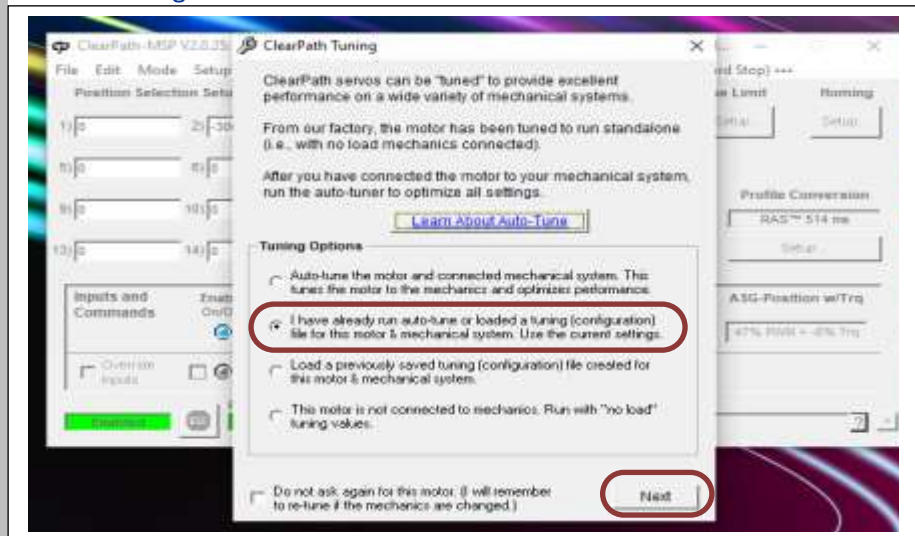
ClearPath-MSP V2.0.35
File Edit Mode Setup
Position Selection Setu
1) 0
2) -30
5) 0
6) 0
9) 0
10) 0
13) 0
14) 0
Inputs and Commands
Enab On/O
Override Inputs
Enabled

ClearPath Tuning

ClearPath servos can be "tuned" to provide excellent performance on a wide variety of mechanical systems.

From our factory, the motor has been tuned to run standalone (i.e., with no load mechanics connected).

After you have connected the motor to your mechanical system, run the auto-tuner to optimize all settings.

Learn About Auto-Tune

Tuning Options

Auto-tune the motor and connected mechanical system. This tunes the motor to the mechanics and optimizes performance.

I have already run auto-tune or loaded a tuning (configuration) file for this motor & mechanical system. Use the current settings.

Load a previously saved tuning (configuration) file created for this motor & mechanical system.

This motor is not connected to mechanics. Run with "no load" tuning values.

Do not ask again for this motor. (I will remember to re-tune if the mechanics are changed.)

Next

nd Stop) •••
e Limit
Homing
Setup
Setup
Profile Conversion
RAS™ 514 ms
Setup
ASG-Position w/Trq
47% RMS + -8% Trq